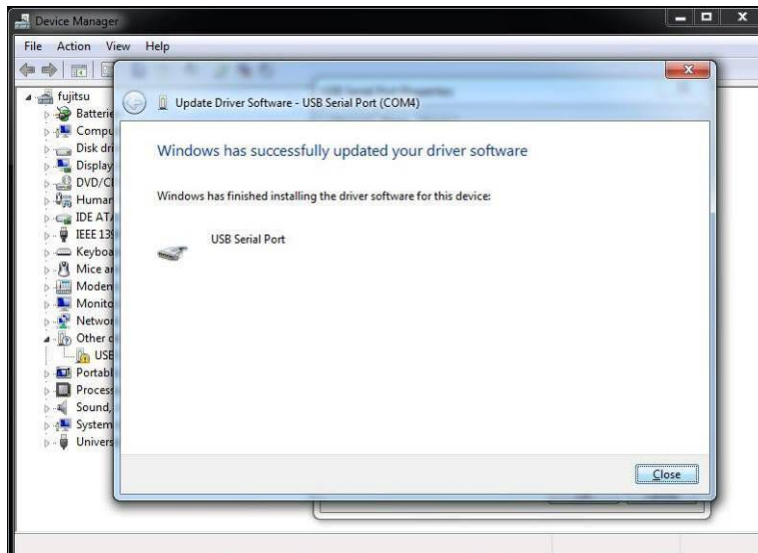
Device Manager

File Action View Help

fujitsu
Batterie
Compu
Disk dr
Display
DVD/C
Human
IDE AT
IEEE 13
Keyboa
Mice a
Moden
Monito
Netwo
Other
USE
Portabl
Process
Sound,
System
Univers

Update Driver Software - USB Serial Port (COM4)

Windows has successfully updated your driver software

Windows has finished installing the driver software for this device:

USB Serial Port

Close